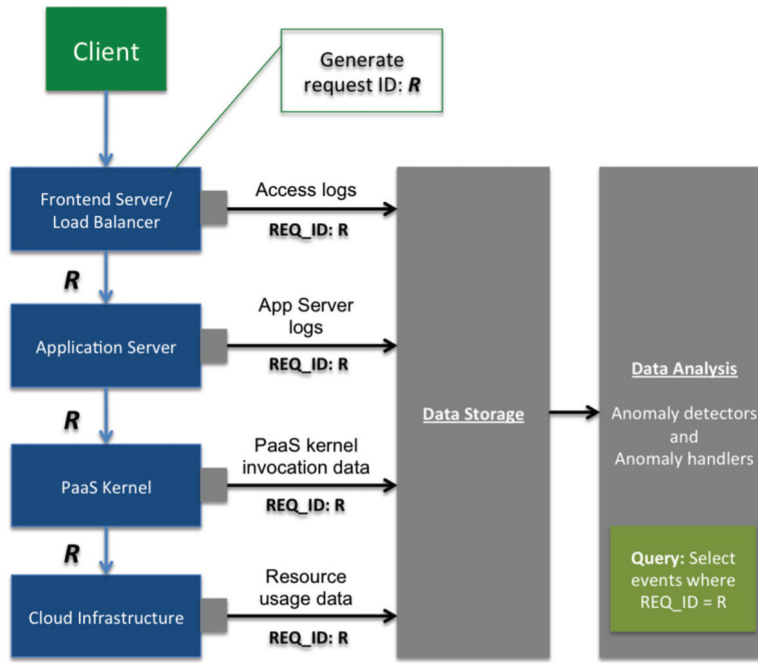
Client

Generate request ID: R

Frontend Server/ Load Balancer

Access logs

REQ_ID: R

R

Application Server

App Server logs

REQ_ID: R

R

PaaS Kernel

PaaS kernel invocation data

REQ_ID: R

R

Cloud Infrastructure

Resource usage data

REQ_ID: R

Data Storage

Data Analysis

Anomaly detectors and Anomaly handlers

Query: Select events where REQ_ID = R